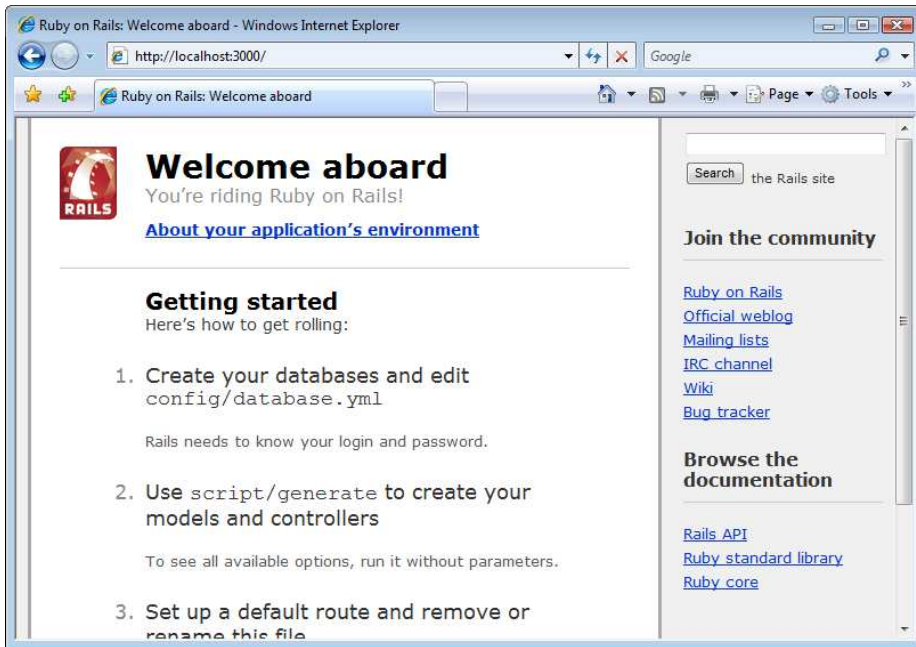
Ruby on Rails: Welcome aboard - Windows Internet Explorer

http://localhost:3000/

Google

Ruby on Rails: Welcome aboard

Page ▾ Tools ▾

RAILS

Welcome aboard

You're riding Ruby on Rails!

About your application's environment

Getting started

Here's how to get rolling:

1. Create your databases and edit config/database.yml

Rails needs to know your login and password.

2. Use script/generate to create your models and controllers

To see all available options, run it without parameters.

3. Set up a default route and remove or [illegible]

Search the Rails site

Join the community

Ruby on Rails
Official weblog
Mailing lists
IRC channel
Wiki
Bug tracker

Browse the documentation

Rails API
Ruby standard library
Ruby core